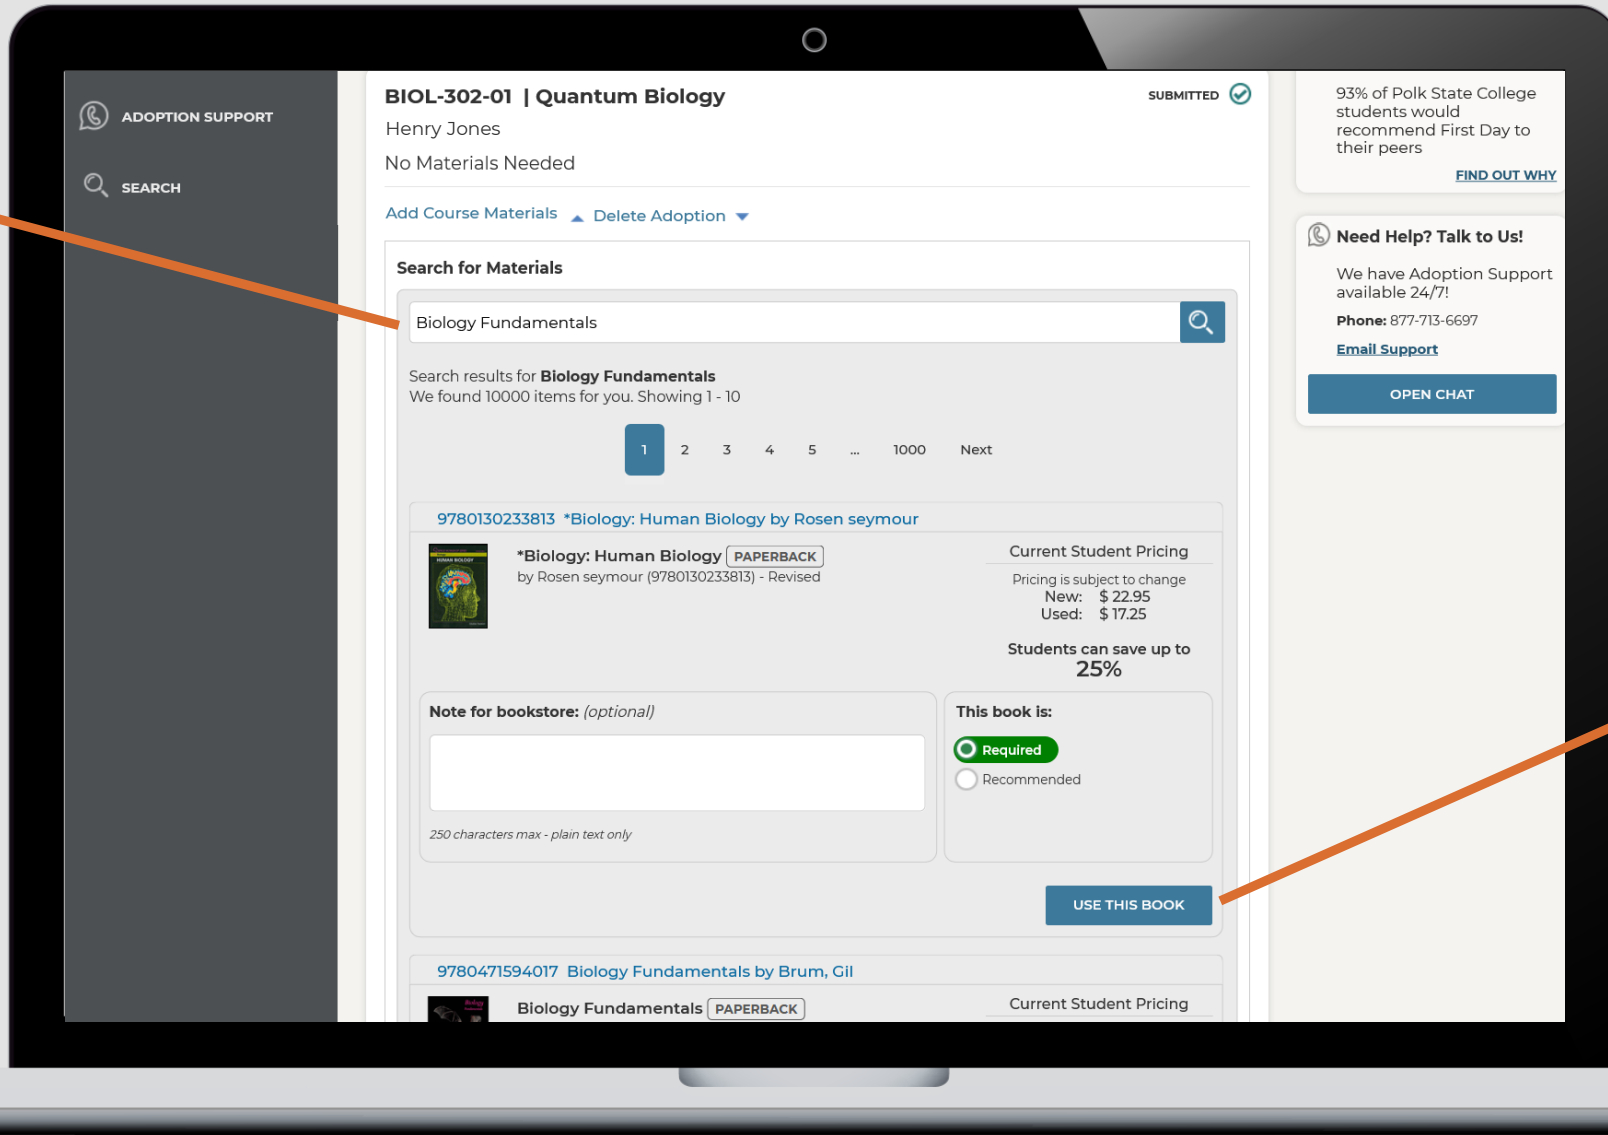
ADOPTION SUPPORT

SEARCH

BIOL-302-01 | Quantum Biology

SUBMITTED

Henry Jones

No Materials Needed

Add Course Materials Delete Adoption

Search for Materials

Biology Fundamentals

Search results for **Biology Fundamentals**
We found 10000 items for you. Showing 1 - 10

1 2 3 4 5 ... 1000 Next

9780130233813 *Biology: Human Biology by Rosen seymour

*Biology: Human Biology PAPERBACK
by Rosen seymour (9780130233813) - Revised

Current Student Pricing

Pricing is subject to change
New: $ 22.95
Used: $ 17.25

Students can save up to
25%

Note for bookstore: *(optional)*

*250 characters max - plain text only*

This book is:

Required

Recommended

USE THIS BOOK

9780471594017 Biology Fundamentals by Brum, Gil

Biology Fundamentals PAPERBACK

Current Student Pricing

93% of Polk State College students would recommend First Day to their peers

FIND OUT WHY

Need Help? Talk to Us!

We have Adoption Support available 24/7!

**Phone:** 877-713-6697

Email Support

OPEN CHAT